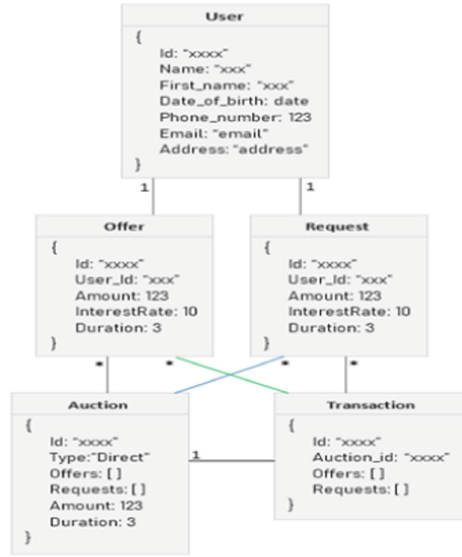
User

{
Id: "xxxx"
Name: "xxx"
First_name: "xxx"
Date_of_birth: date
Phone_number: 123
Email: "email"
Address: "address"
}

1

1

Offer

{
Id: "xxxx"
User_Id: "xxx"
Amount: 123
InterestRate: 10
Duration: 3
}

Request

{
Id: "xxxx"
User_Id: "xxx"
Amount: 123
InterestRate: 10
Duration: 3
}

*

*

*

*

Auction

{
Id: "xxxx"
Type:"Direct"
Offers: [ ]
Requests: [ ]
Amount: 123
Duration: 3
}

1

Transaction

{
Id: "xxxx"
Auction_id: "xxxx"
Offers: [ ]
Requests: [ ]
}